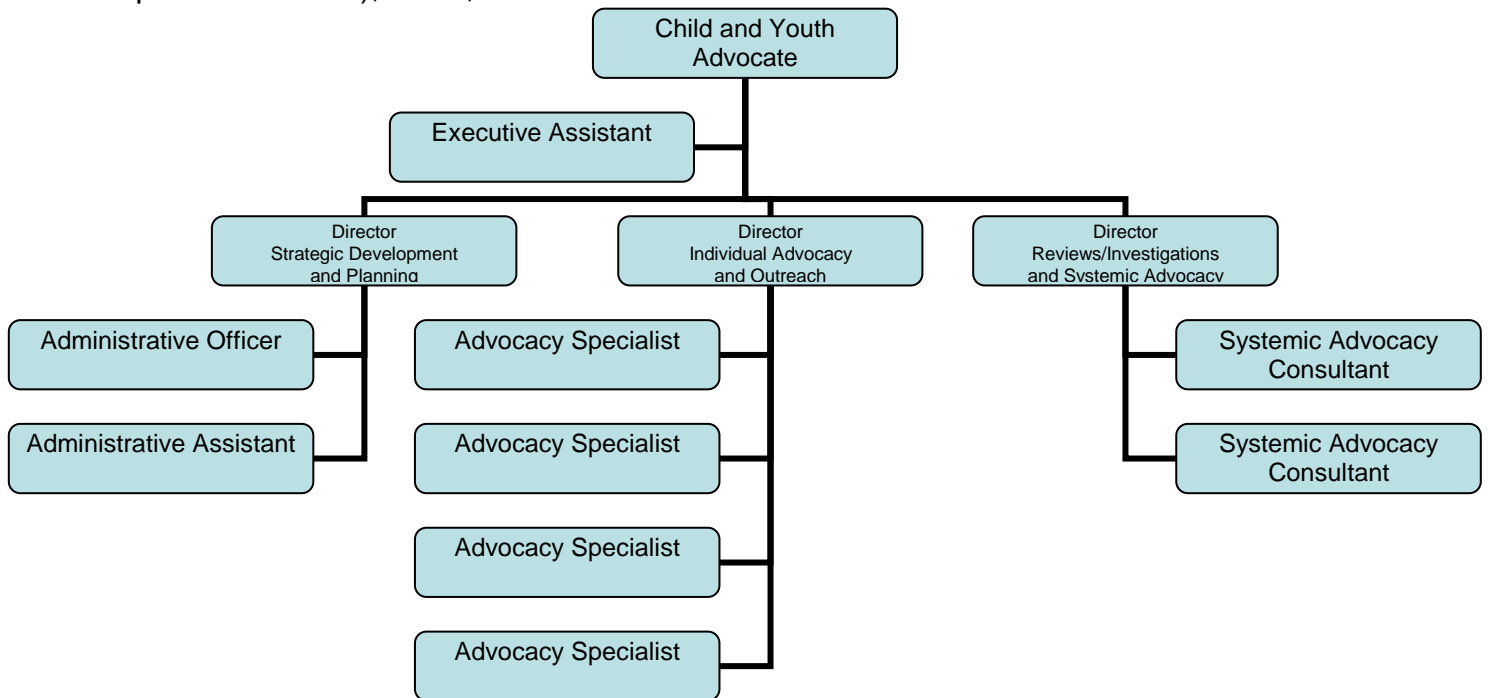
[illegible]

Child and Youth Advocate

Executive Assistant

Director
Strategic Development and Planning

Director
Individual Advocacy and Outreach

Director
Reviews/Investigations and Systemic Advocacy

Administrative Officer

Administrative Assistant

Advocacy Specialist

Advocacy Specialist

Advocacy Specialist

Advocacy Specialist

Systemic Advocacy Consultant

Systemic Advocacy Consultant